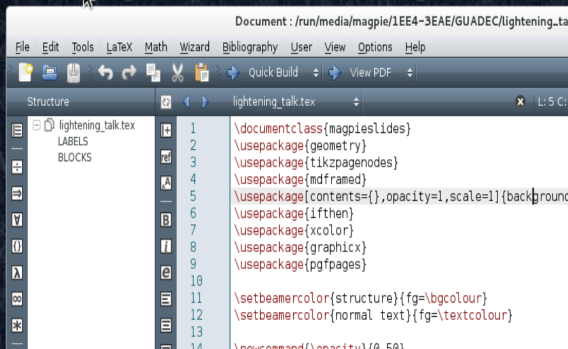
Document : /run/media/magpie/1EE4-3EAE/GUADEC/lightening_ta

File Edit Tools LaTeX Math Wizard Bibliography User View Options Help

Quick Build View PDF

Structure

lightening_talk.tex
LABELS
BLOCKS

lightening_talk.tex

L: 5 C:

1 \documentclass{magpieslides}
2 \usepackage{geometry}
3 \usepackage{tikzpagenodes}
4 \usepackage{mdframed}
5 \usepackage[contents={},opacity=1,scale=1]{background
6 \usepackage{ifthen}
7 \usepackage{xcolor}
8 \usepackage{graphicx}
9 \usepackage{pgfpages}
10
11 \setbeamercolor{structure}{fg=\bgcolour}
12 \setbeamercolor{normal text}{fg=\textcolour}
13
14 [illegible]